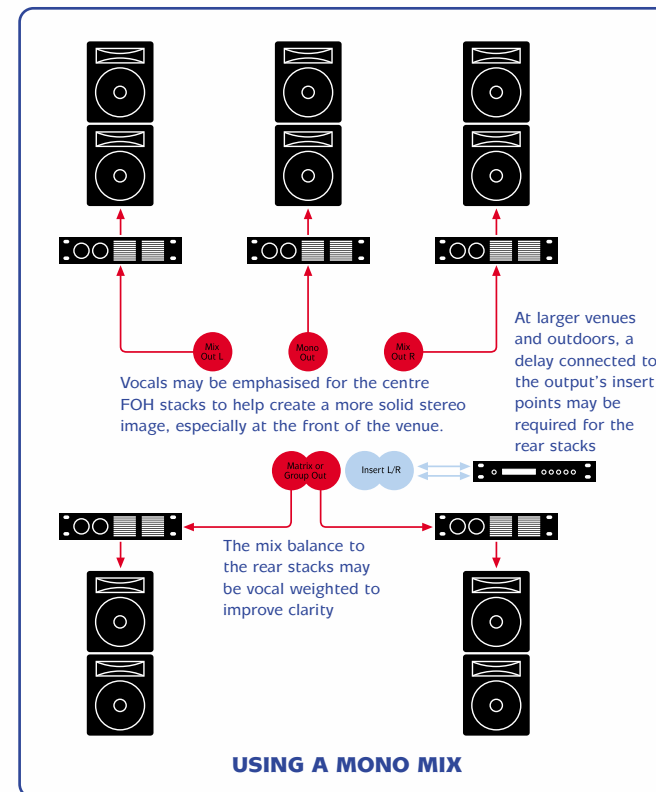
Mix Out L

Mono Out

Mix Out R

At larger venues and outdoors, a delay connected to the output's insert points may be required for the rear stacks

Vocals may be emphasised for the centre FOH stacks to help create a more solid stereo image, especially at the front of the venue.

Matrix or Group Out

Insert L/R

The mix balance to the rear stacks may be vocal weighted to improve clarity

USING A MONO MIX